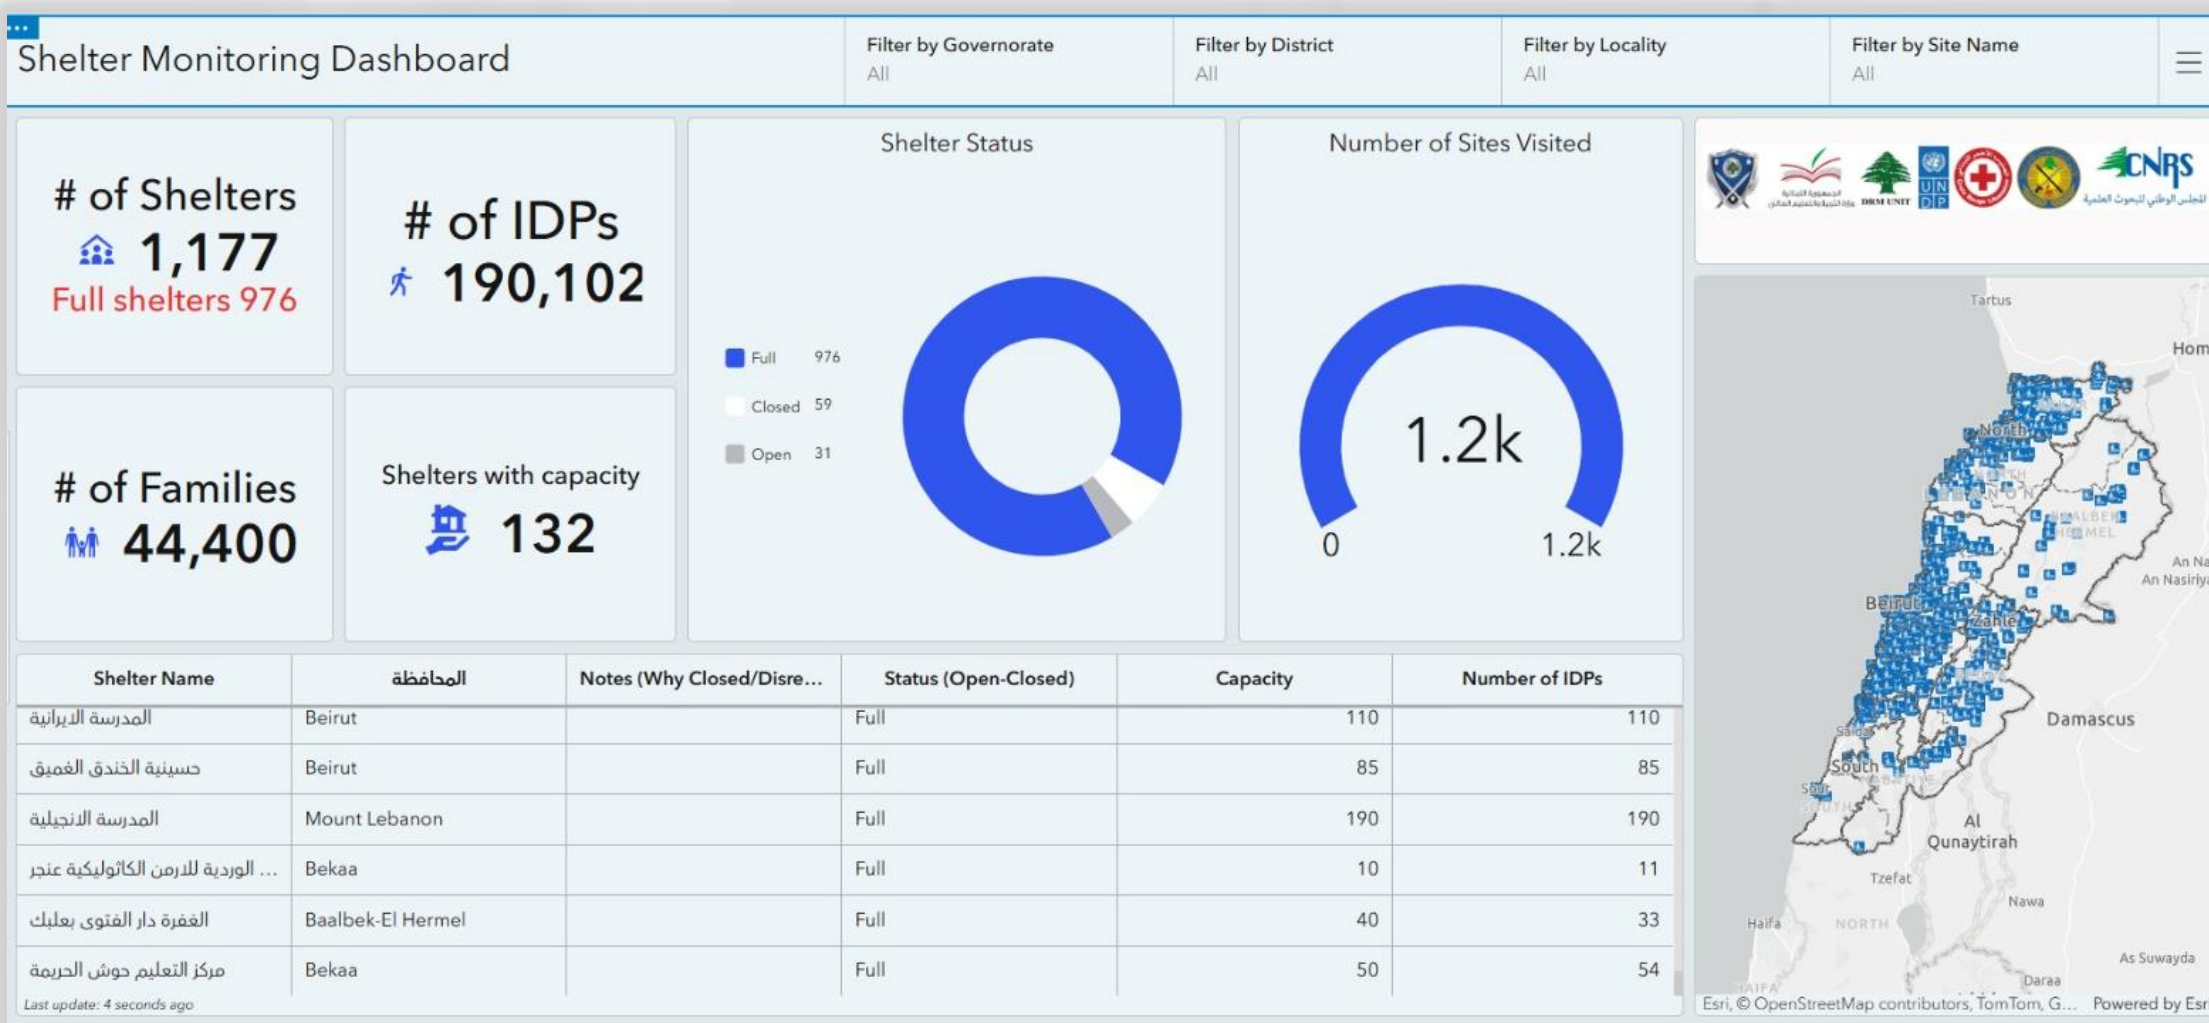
Shelter Monitoring Dashboard

Filter by Governorate
All

Filter by District
All

Filter by Locality
All

Filter by Site Name
All

# of Shelters
1,177
Full shelters 976

# of IDPs
190,102

# of Families
44,400

Shelters with capacity
132

Shelter Status

Full 976
Closed 59
Open 31

Number of Sites Visited

1.2k
0
1.2k

CNRS

Tartus
Hom
North
Beirut
Zahle
An Nasiriyah
Damascus
Saida
South
Sour
Al Qunaytirah
Tzefat
Nawa
Haifa
NORTH
As Suwayda
Daraa

Esri, © OpenStreetMap contributors, TomTom, G... Powered by Esri

| Shelter Name | المحافظة | Notes (Why Closed/Disre... | Status (Open-Closed) | Capacity | Number of IDPs |
|---|---|---|---|---|---|
| المدرسة الايرانية | Beirut | | Full | 110 | 110 |
| حسينية الخندق الغميق | Beirut | | Full | 85 | 85 |
| المدرسة الانجيلية | Mount Lebanon | | Full | 190 | 190 |
| الوردية للارمن الكاثوليكية عنجر ... | Bekaa | | Full | 10 | 11 |
| الغفرة دار الفتوى بعلبك | Baalbek-El Hermel | | Full | 40 | 33 |
| مركز التعليم حوش الحريمة | Bekaa | | Full | 50 | 54 |

Last update: 4 seconds ago